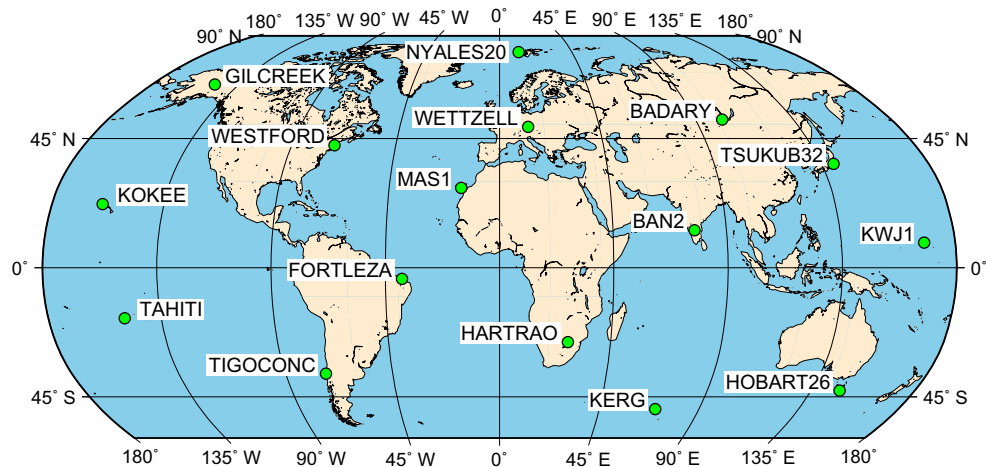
180° 135° W 90° W 45° W 0° 45° E 90° E 135° E 180°
90° N 90° N
NYALES20
GILCREEK
BADARY
WETTZELL
WESTFORD
45° N 45° N
TSUKUB32
MAS1
KOKEE
BAN2
KWJ1
0° 0°
FORTLEZA
TAHITI
HARTRAO
TIGOCONC
HOBART26
45° S 45° S
KERG
180° 135° W 90° W 45° W 0° 45° E 90° E 135° E 180°